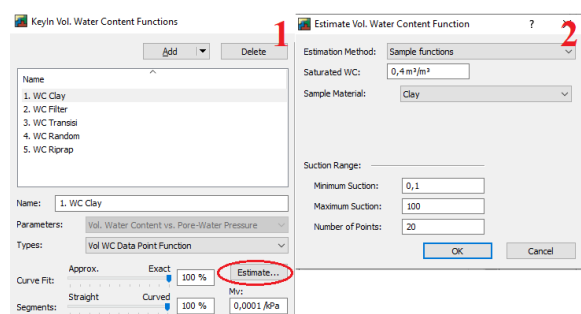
KeyIn Vol. Water Content Functions

Add Delete

1

Name

1. WC Clay
2. WC Filter
3. WC Transisi
4. WC Random
5. WC Riprap

Name: 1. WC Clay

Parameters: Vol. Water Content vs. Pore-Water Pressure

Types: Vol WC Data Point Function

Curve Fit: Approx. Exact 100 % Estimate...

Segments: Straight Curved 100 % Mv: 0,0001 /kPa

Estimate Vol. Water Content Function ?

2

Estimation Method: Sample functions

Saturated WC: 0,4 m³/m³

Sample Material: Clay

Suction Range:

Minimum Suction: 0,1

Maximum Suction: 100

Number of Points: 20

OK Cancel